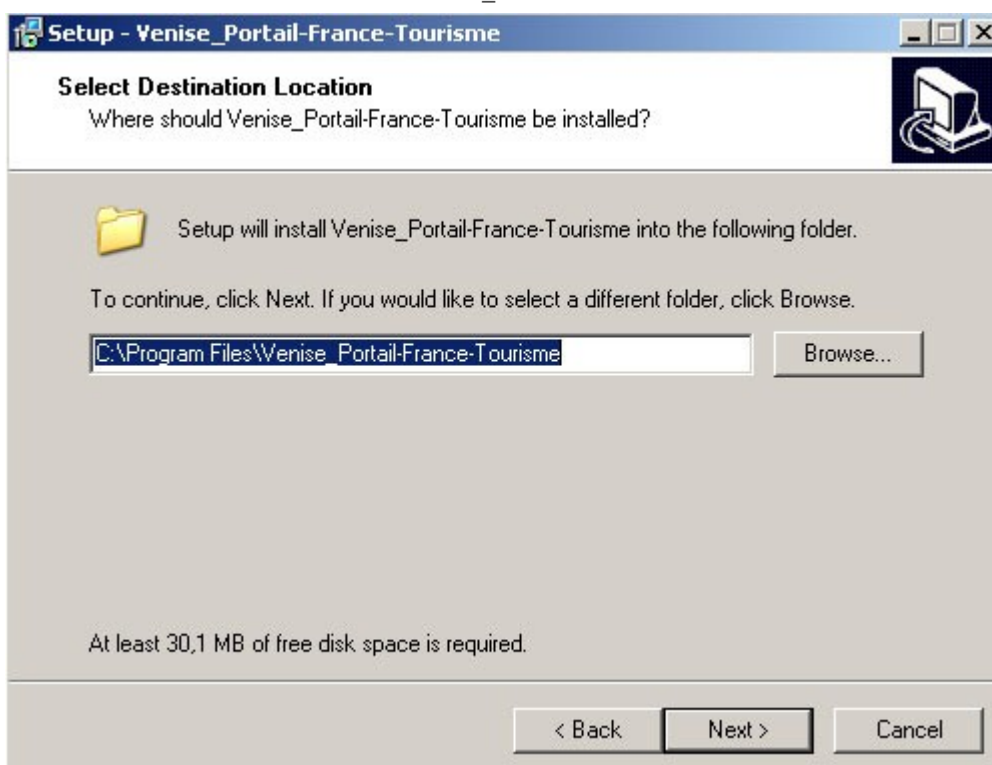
Setup - Venise_Portail-France-Tourisme

Select Destination Location
Where should Venise_Portail-France-Tourisme be installed?

Setup will install Venise_Portail-France-Tourisme into the following folder.

To continue, click Next. If you would like to select a different folder, click Browse.

C:\Program Files\Venise_Portail-France-Tourisme

Browse...

At least 30,1 MB of free disk space is required.

< Back

Next >

Cancel